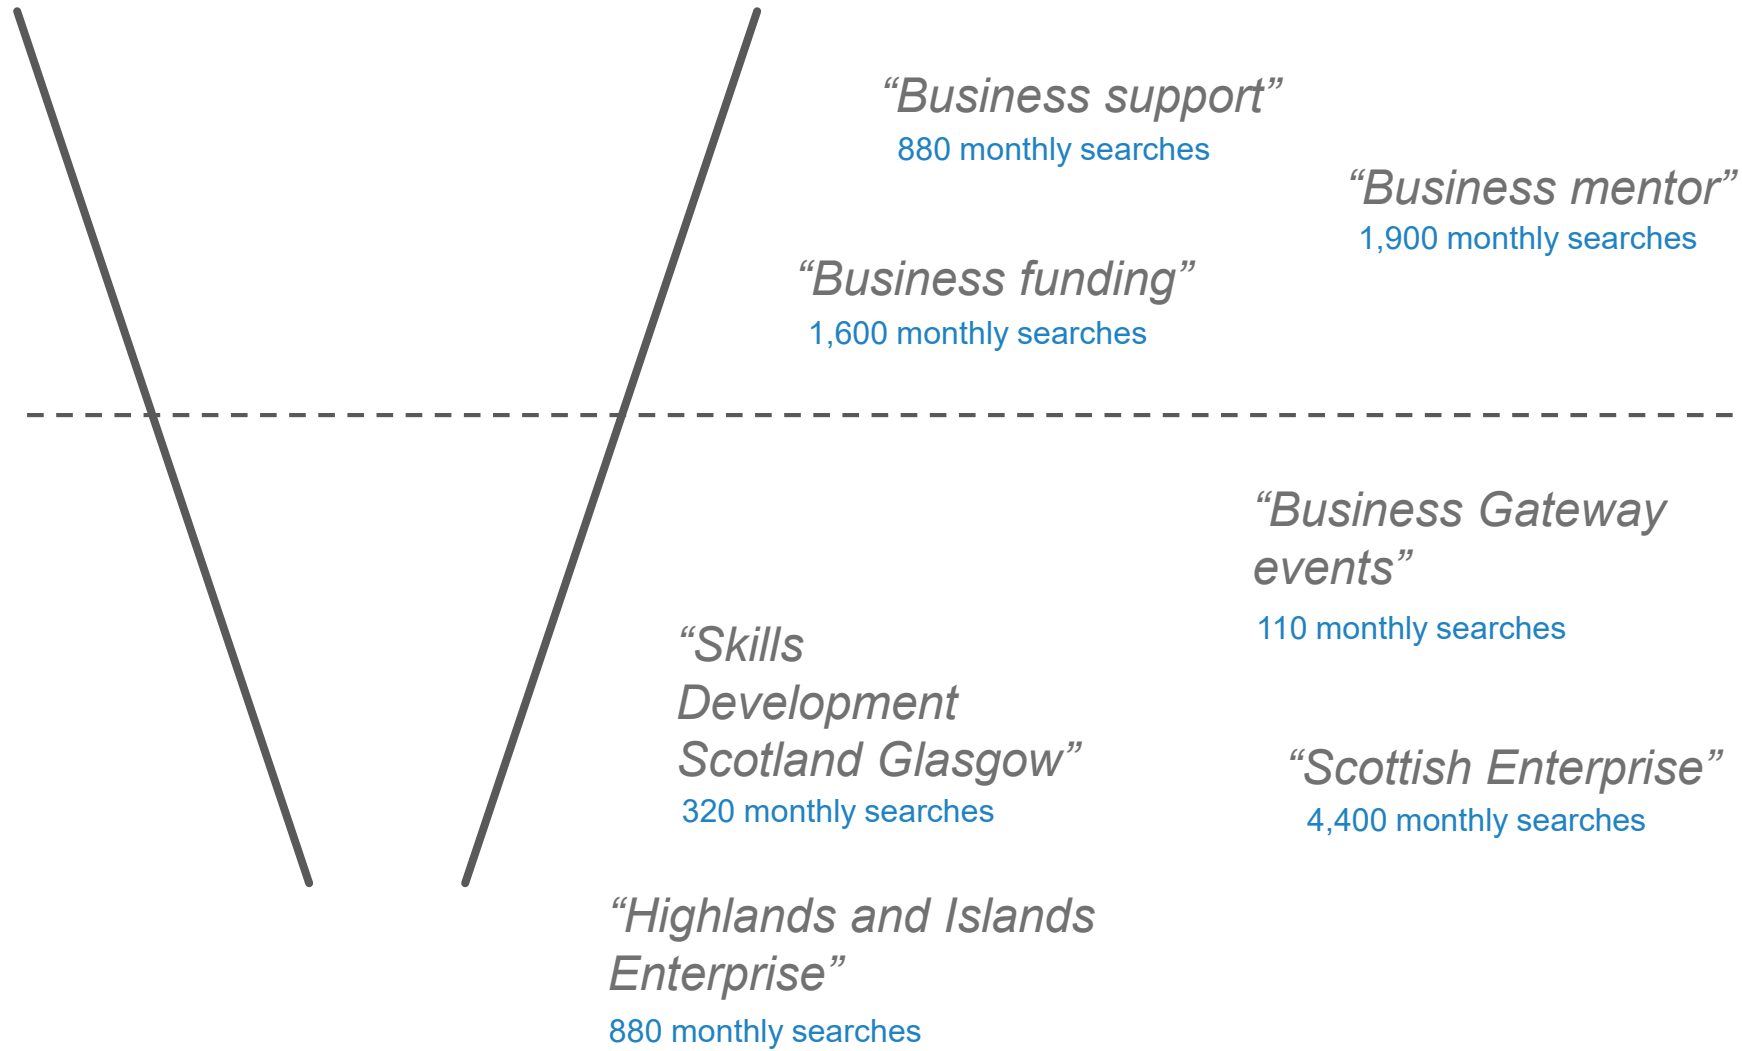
“Business support”
880 monthly searches

“Business mentor”
1,900 monthly searches

“Business funding”
1,600 monthly searches

“Business Gateway events”
110 monthly searches

“Skills Development Scotland Glasgow”
320 monthly searches

“Scottish Enterprise”
4,400 monthly searches

“Highlands and Islands Enterprise”
880 monthly searches